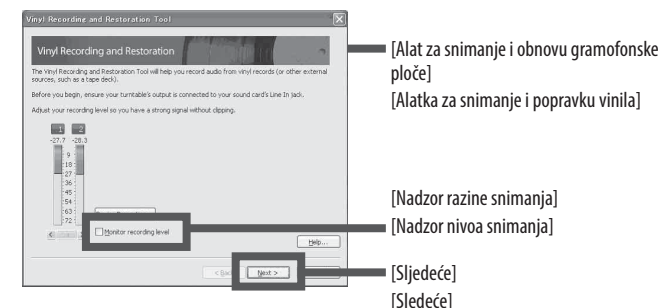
Vinyl Recording and Restoration Tool

Vinyl Recording and Restoration

The Vinyl Recording and Restoration Tool will help you record audio from vinyl records (or other external sources, such as a tape deck).

Before you begin, ensure your turntable's output is connected to your sound card's Line In jack.

Adjust your recording level so you have a strong signal without clipping.

1 2
-27.7 -28.3
9
18
27
36
45
54
63
72

Monitor recording level

Help...

< Back Next >

[Alat za snimanje i obnovu gramofonske ploče]
[Alatka za snimanje i popravku vinila]

[Nadzor razine snimanja]
[Nadzor nivoa snimanja]

[Sljedeće]
[Sledeće]